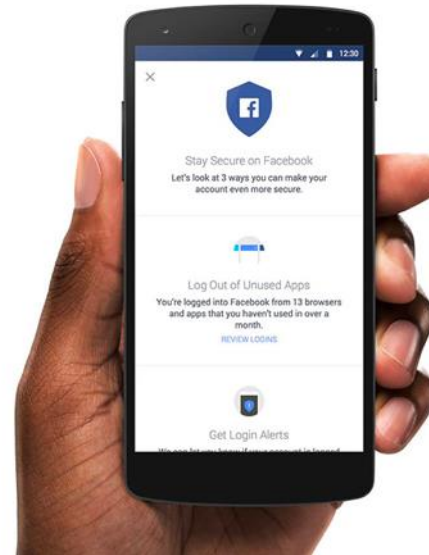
12:30

×

f

Stay Secure on Facebook

Let's look at 3 ways you can make your account even more secure.

Log Out of Unused Apps

You're logged into Facebook from 13 browsers and apps that you haven't used in over a month.

REVIEW LOGINS

Get Login Alerts

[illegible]